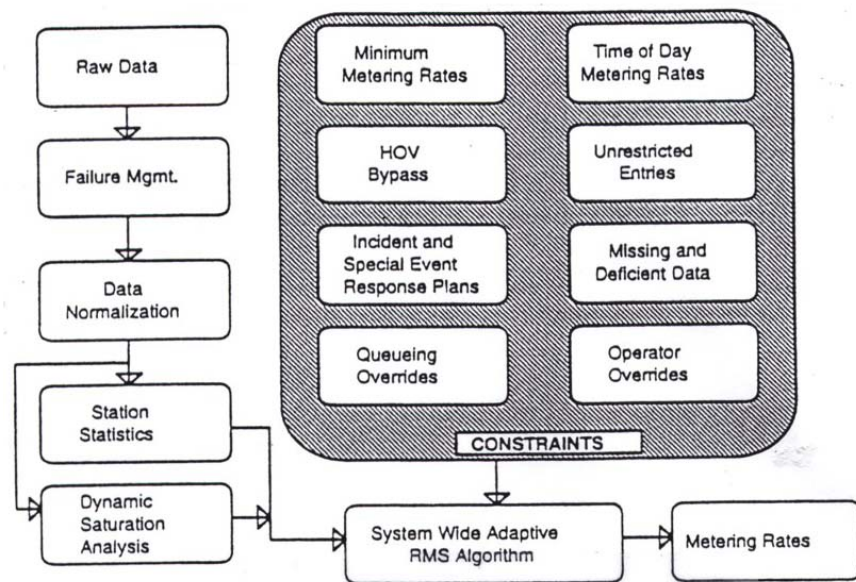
Raw Data

Failure Mgmt.

Data Normalization

Station Statistics

Dynamic Saturation Analysis

Minimum Metering Rates

Time of Day Metering Rates

HOV Bypass

Unrestricted Entries

Incident and Special Event Response Plans

Missing and Deficient Data

Queueing Overrides

Operator Overrides

CONSTRAINTS

System Wide Adaptive RMS Algorithm

Metering Rates